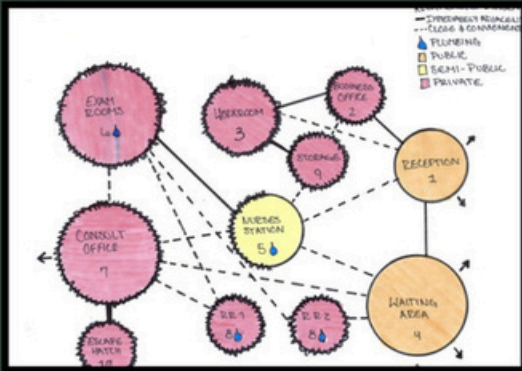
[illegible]
— IMMEDIATE ADJACENCY
--- CLOSE & CONVENIENT
PLUMBING
PUBLIC
SEMI-PUBLIC
PRIVATE

EXAM ROOMS
6

UBERROOM
3

BUSINESS OFFICE
2

STORAGE
9

RECEPTION
1

NURSES STATION
5

CONSULT OFFICE
7

WAITING AREA
4

R.R. 1
8

R.R. 2
8

ESCAPE HATCH
10